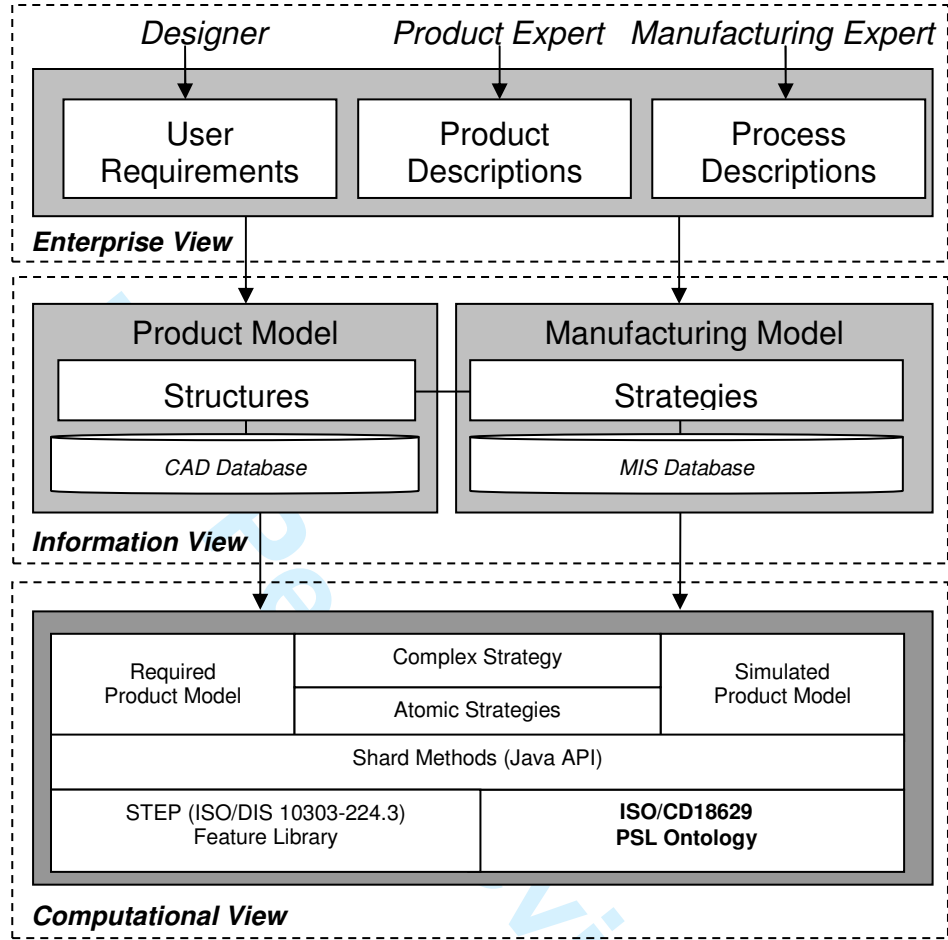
Designer
Product Expert
Manufacturing Expert

User Requirements
Product Descriptions
Process Descriptions

Enterprise View

Product Model
Structures
CAD Database

Manufacturing Model
Strategies
MIS Database

Information View

| Required Product Model | Complex Strategy | Simulated Product Model |
|---|---|---|
| | Atomic Strategies | |

Shard Methods (Java API)

| STEP (ISO/DIS 10303-224.3) Feature Library | **ISO/CD18629 PSL Ontology** |
|---|---|

Computational View